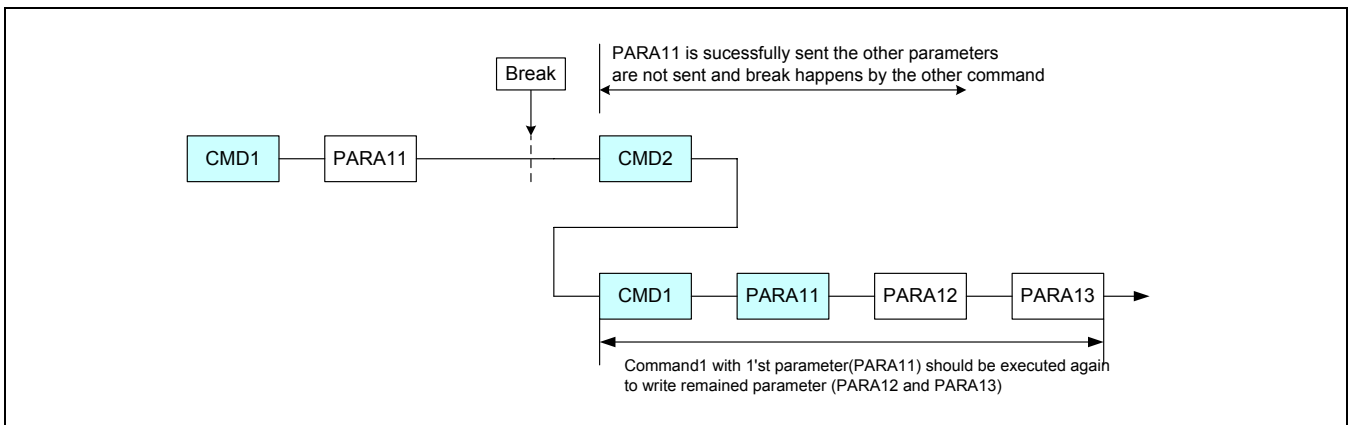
PARA11 is sucessfully sent the other parameters are not sent and break happens by the other command

Break

CMD1

PARA11

CMD2

CMD1

PARA11

PARA12

PARA13

Command1 with 1'st parameter(PARA11) should be executed again to write remained parameter (PARA12 and PARA13)